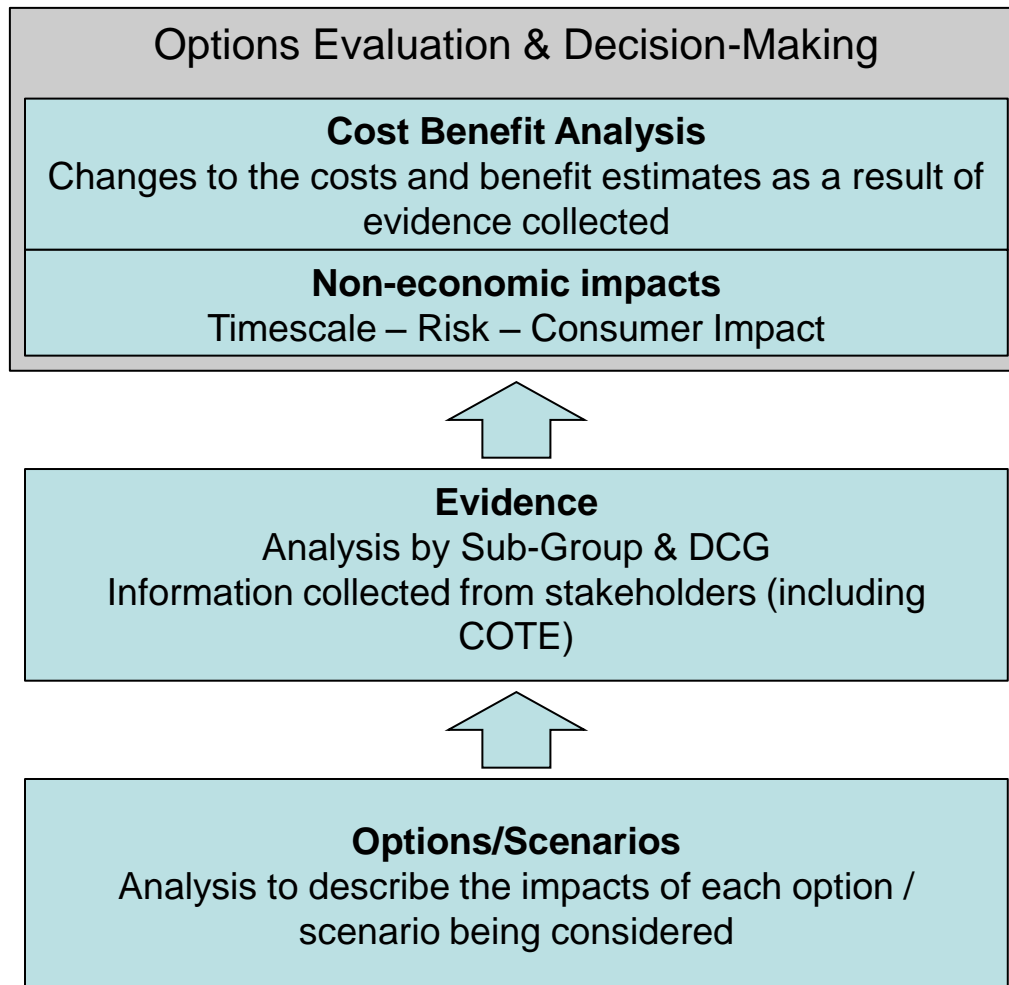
Options Evaluation & Decision-Making

**Cost Benefit Analysis**
Changes to the costs and benefit estimates as a result of evidence collected

**Non-economic impacts**
Timescale – Risk – Consumer Impact

**Evidence**
Analysis by Sub-Group & DCG
Information collected from stakeholders (including COTE)

**Options/Scenarios**
Analysis to describe the impacts of each option / scenario being considered